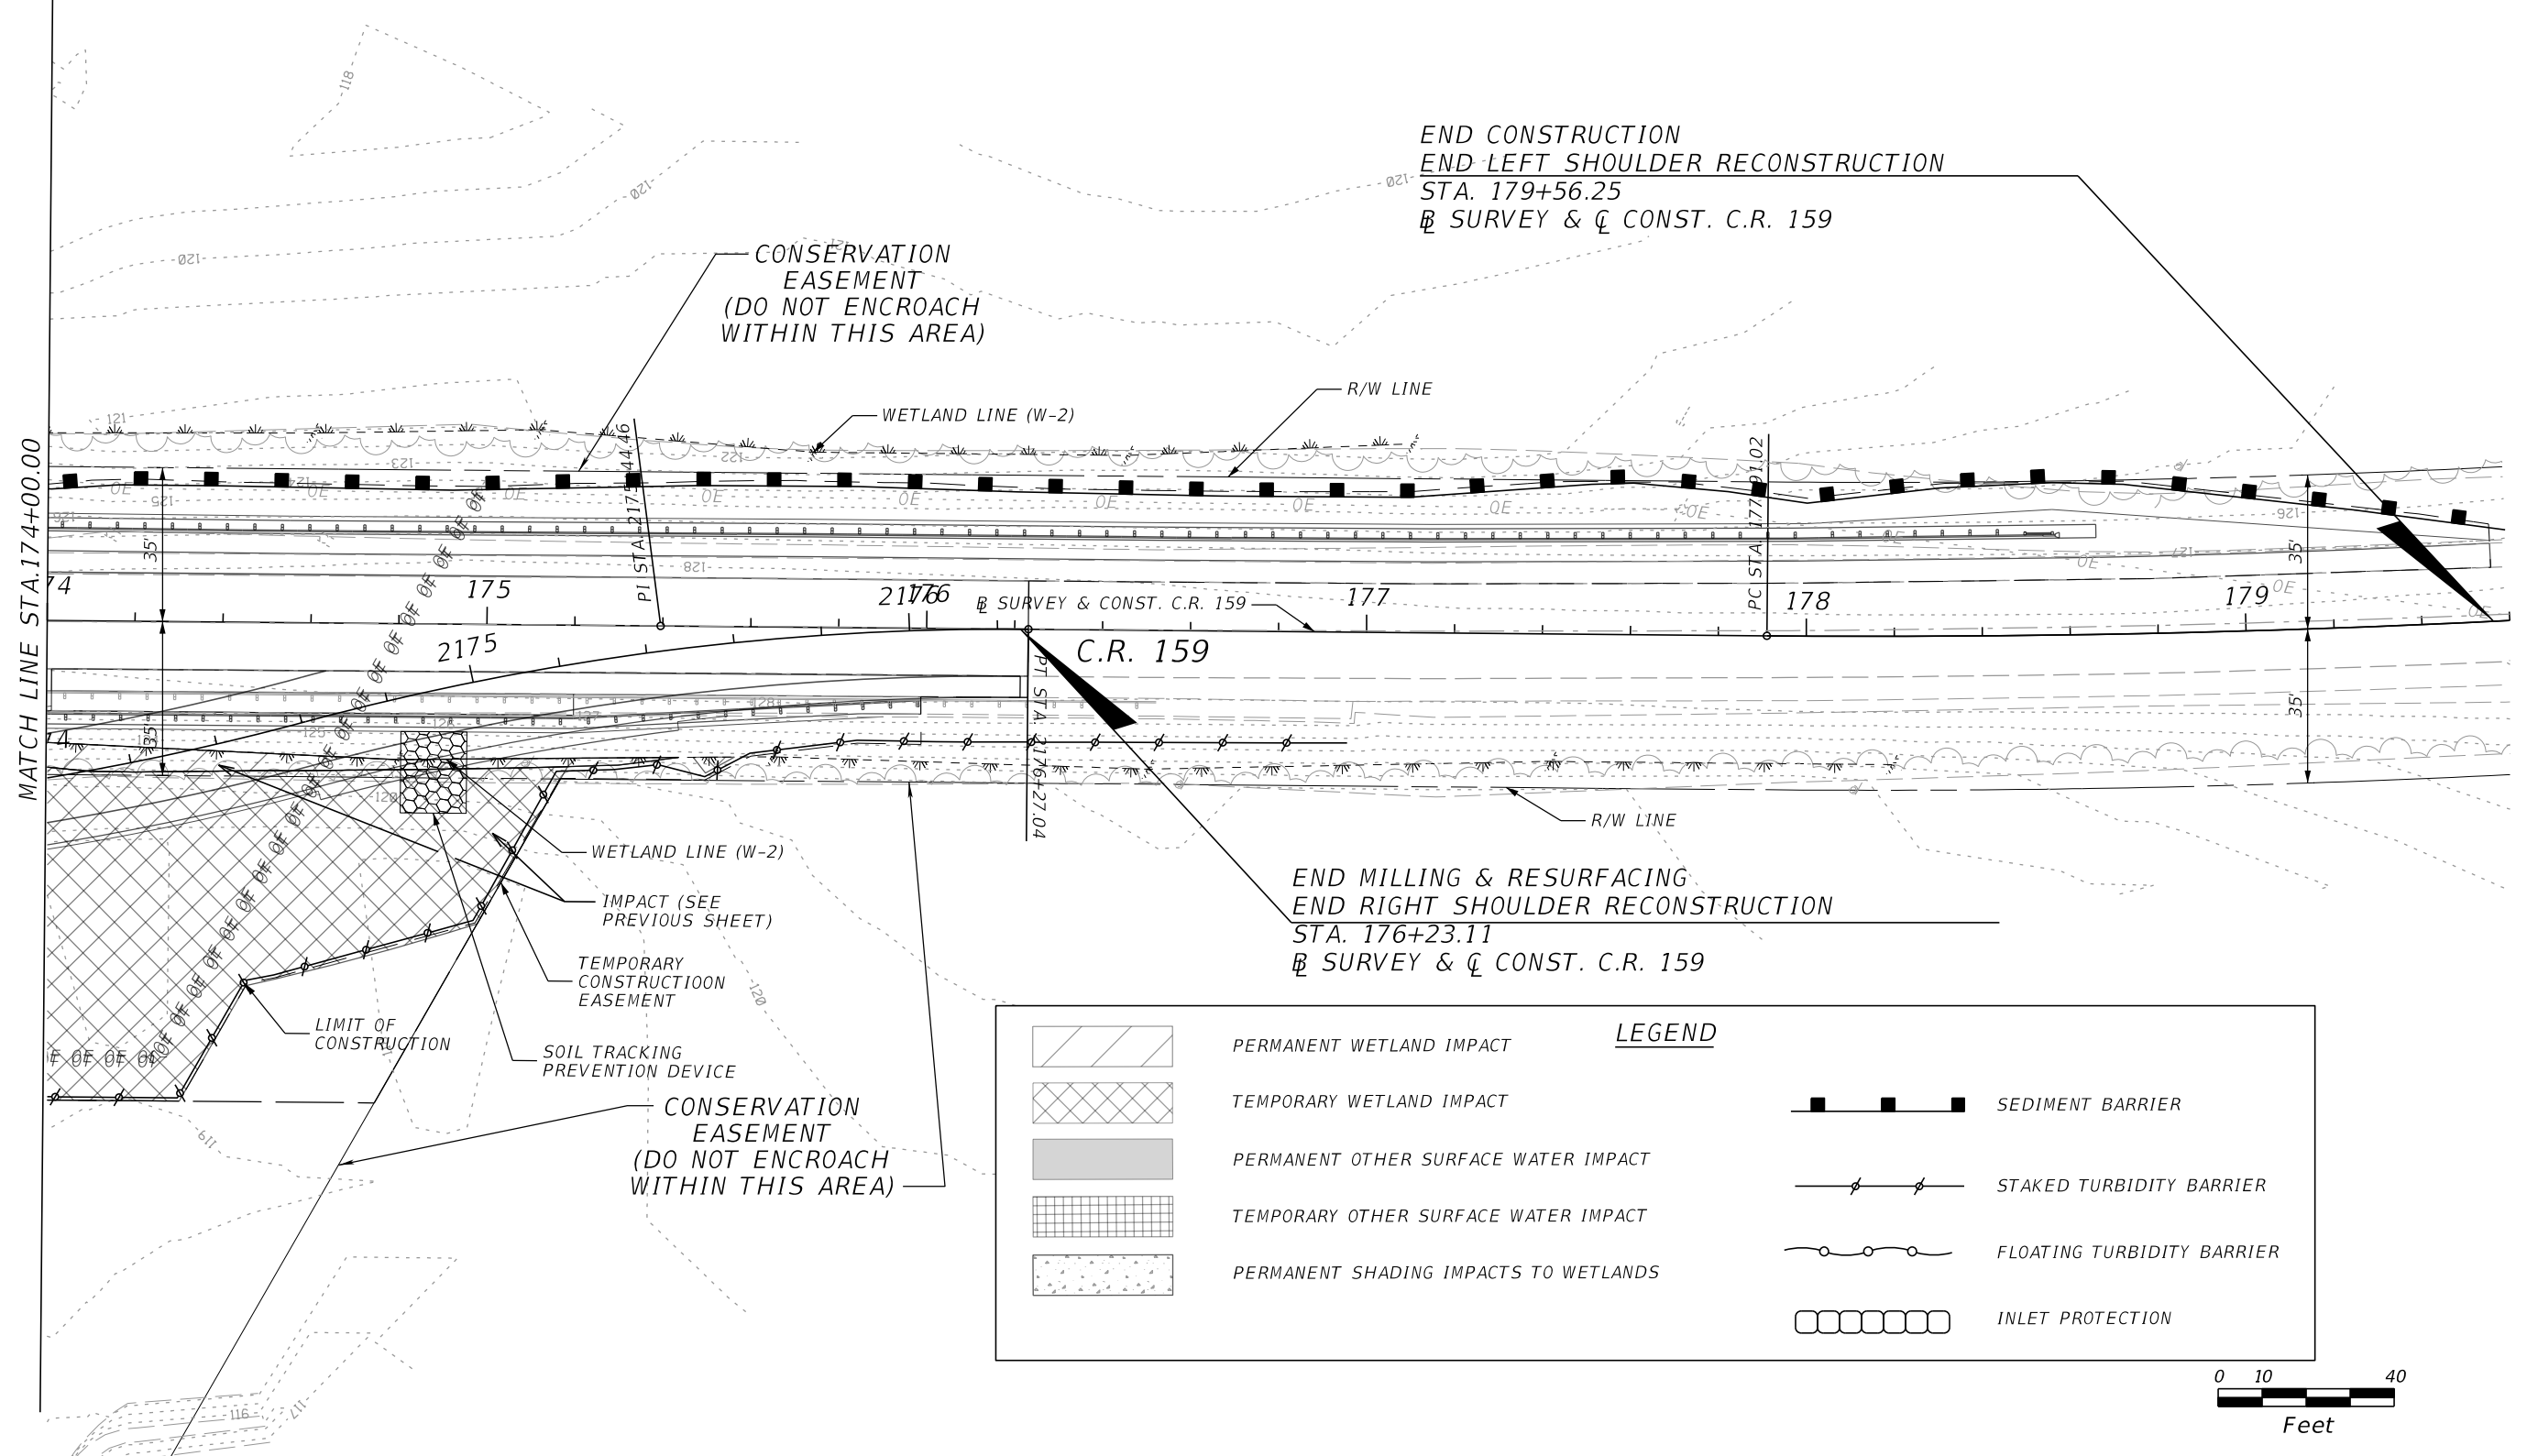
END CONSTRUCTION
END LEFT SHOULDER RECONSTRUCTION
STA. 179+56.25
℄ SURVEY & ℄ CONST. C.R. 159

CONSERVATION EASEMENT (DO NOT ENCROACH WITHIN THIS AREA)

R/W LINE

WETLAND LINE (W-2)

MATCH LINE STA.174+00.00

35'

174

175

PI STA. 2175+44.46

2176

176

℄ SURVEY & CONST. C.R. 159

177

PC STA. 177+91.02

178

179

35'

2175

C.R. 159

PT STA. 2176+27.04

35'

35'

R/W LINE

WETLAND LINE (W-2)

IMPACT (SEE PREVIOUS SHEET)

TEMPORARY CONSTRUCTIOON EASEMENT

LIMIT OF CONSTRUCTION

SOIL TRACKING PREVENTION DEVICE

CONSERVATION EASEMENT (DO NOT ENCROACH WITHIN THIS AREA)

END MILLING & RESURFACING
END RIGHT SHOULDER RECONSTRUCTION
STA. 176+23.11
℄ SURVEY & ℄ CONST. C.R. 159

LEGEND

PERMANENT WETLAND IMPACT

TEMPORARY WETLAND IMPACT

PERMANENT OTHER SURFACE WATER IMPACT

TEMPORARY OTHER SURFACE WATER IMPACT

PERMANENT SHADING IMPACTS TO WETLANDS

SEDIMENT BARRIER

STAKED TURBIDITY BARRIER

FLOATING TURBIDITY BARRIER

INLET PROTECTION

0 10 40
Feet